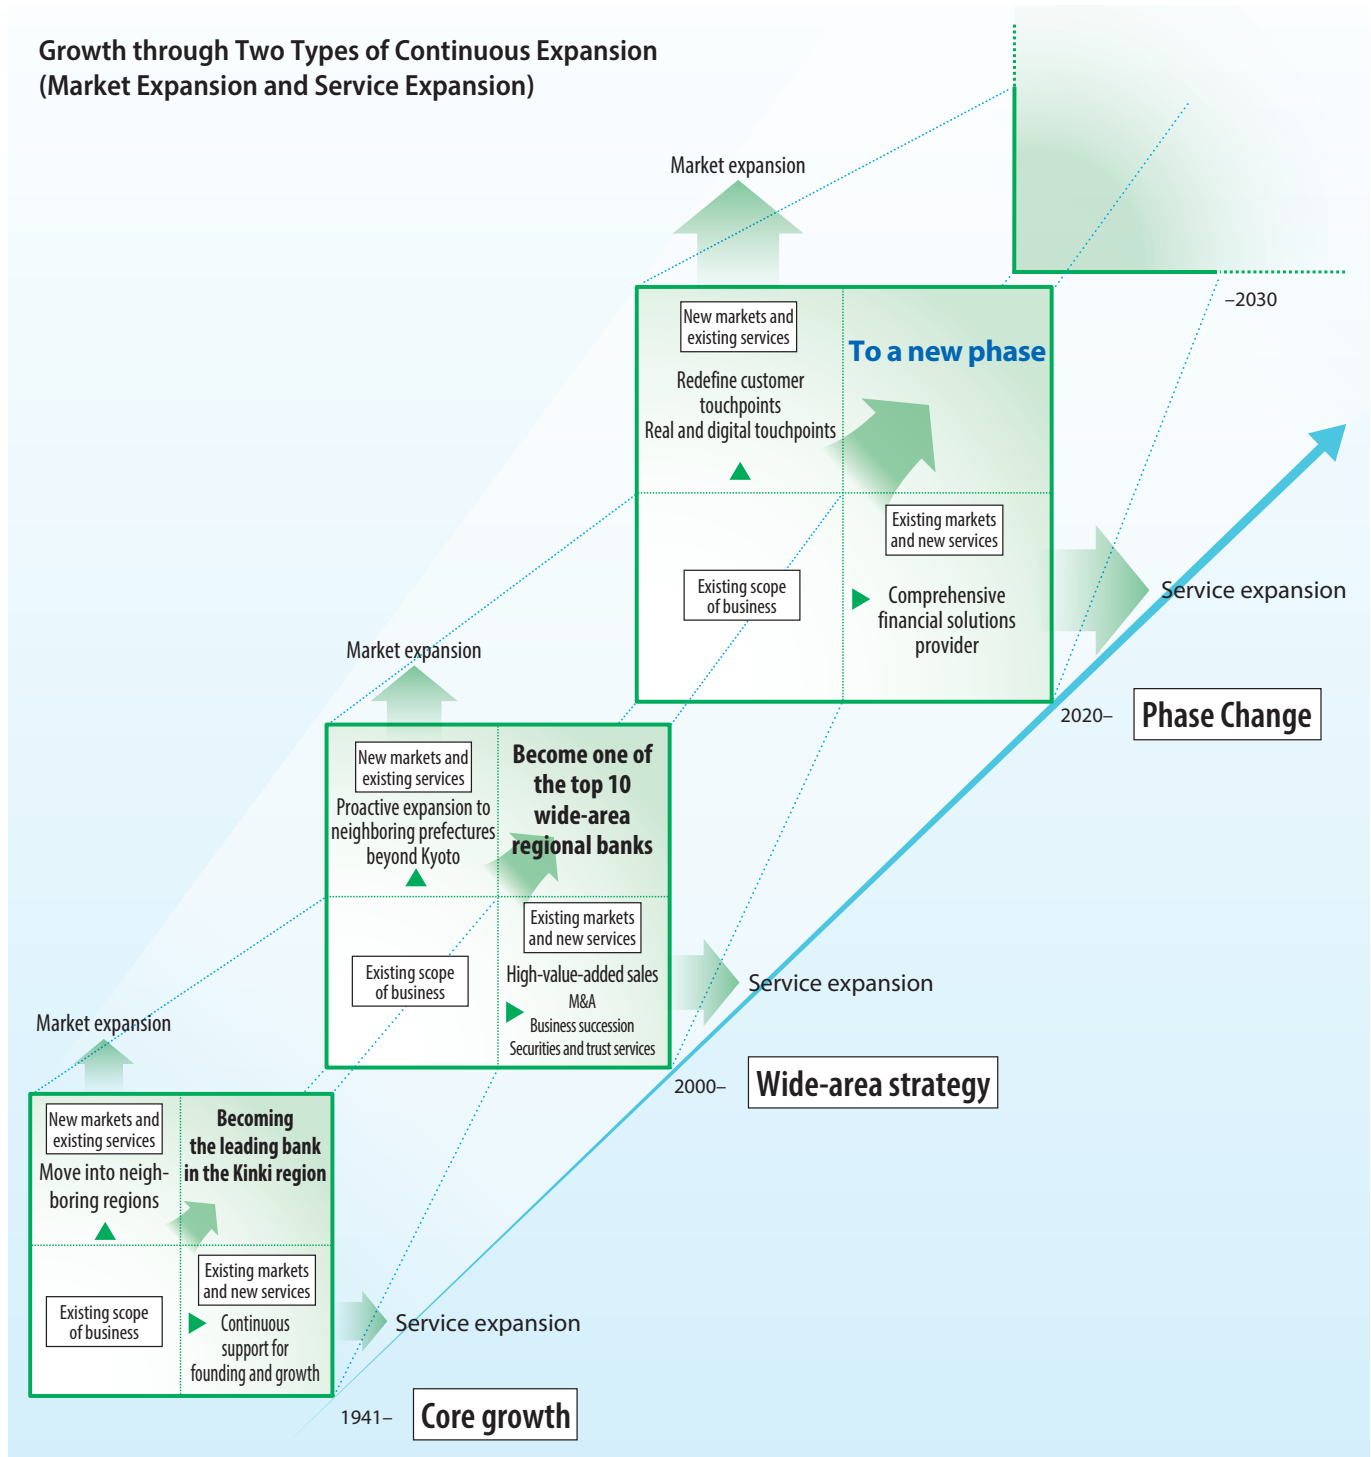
Growth through Two Types of Continuous Expansion
(Market Expansion and Service Expansion)

Market expansion

–2030

New markets and existing services

Redefine customer touchpoints
Real and digital touchpoints

To a new phase

Existing markets and new services

Existing scope of business

Comprehensive financial solutions provider

Service expansion

2020–

Phase Change

Market expansion

New markets and existing services

Proactive expansion to neighboring prefectures beyond Kyoto

Become one of the top 10 wide-area regional banks

Existing markets and new services

Existing scope of business

High-value-added sales
M&A
Business succession
Securities and trust services

Service expansion

2000–

Wide-area strategy

Market expansion

New markets and existing services

Move into neighboring regions

Becoming the leading bank in the Kinki region

Existing markets and new services

Existing scope of business

Continuous support for founding and growth

Service expansion

1941–

Core growth